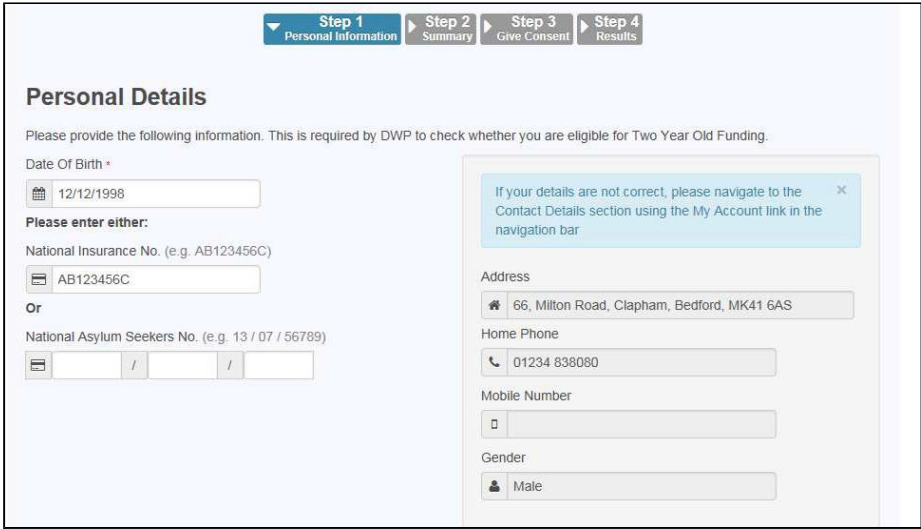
Step 1
Personal Information

Step 2
Summary

Step 3
Give Consent

Step 4
Results

Personal Details

Please provide the following information. This is required by DWP to check whether you are eligible for Two Year Old Funding.

Date Of Birth *

12/12/1998

Please enter either:

National Insurance No. (e.g. AB123456C)

AB123456C

Or

National Asylum Seekers No. (e.g. 13 / 07 / 56789)

/ /

If your details are not correct, please navigate to the Contact Details section using the My Account link in the navigation bar ×

Address

66, Milton Road, Clapham, Bedford, MK41 6AS

Home Phone

01234 838080

Mobile Number

Gender

Male